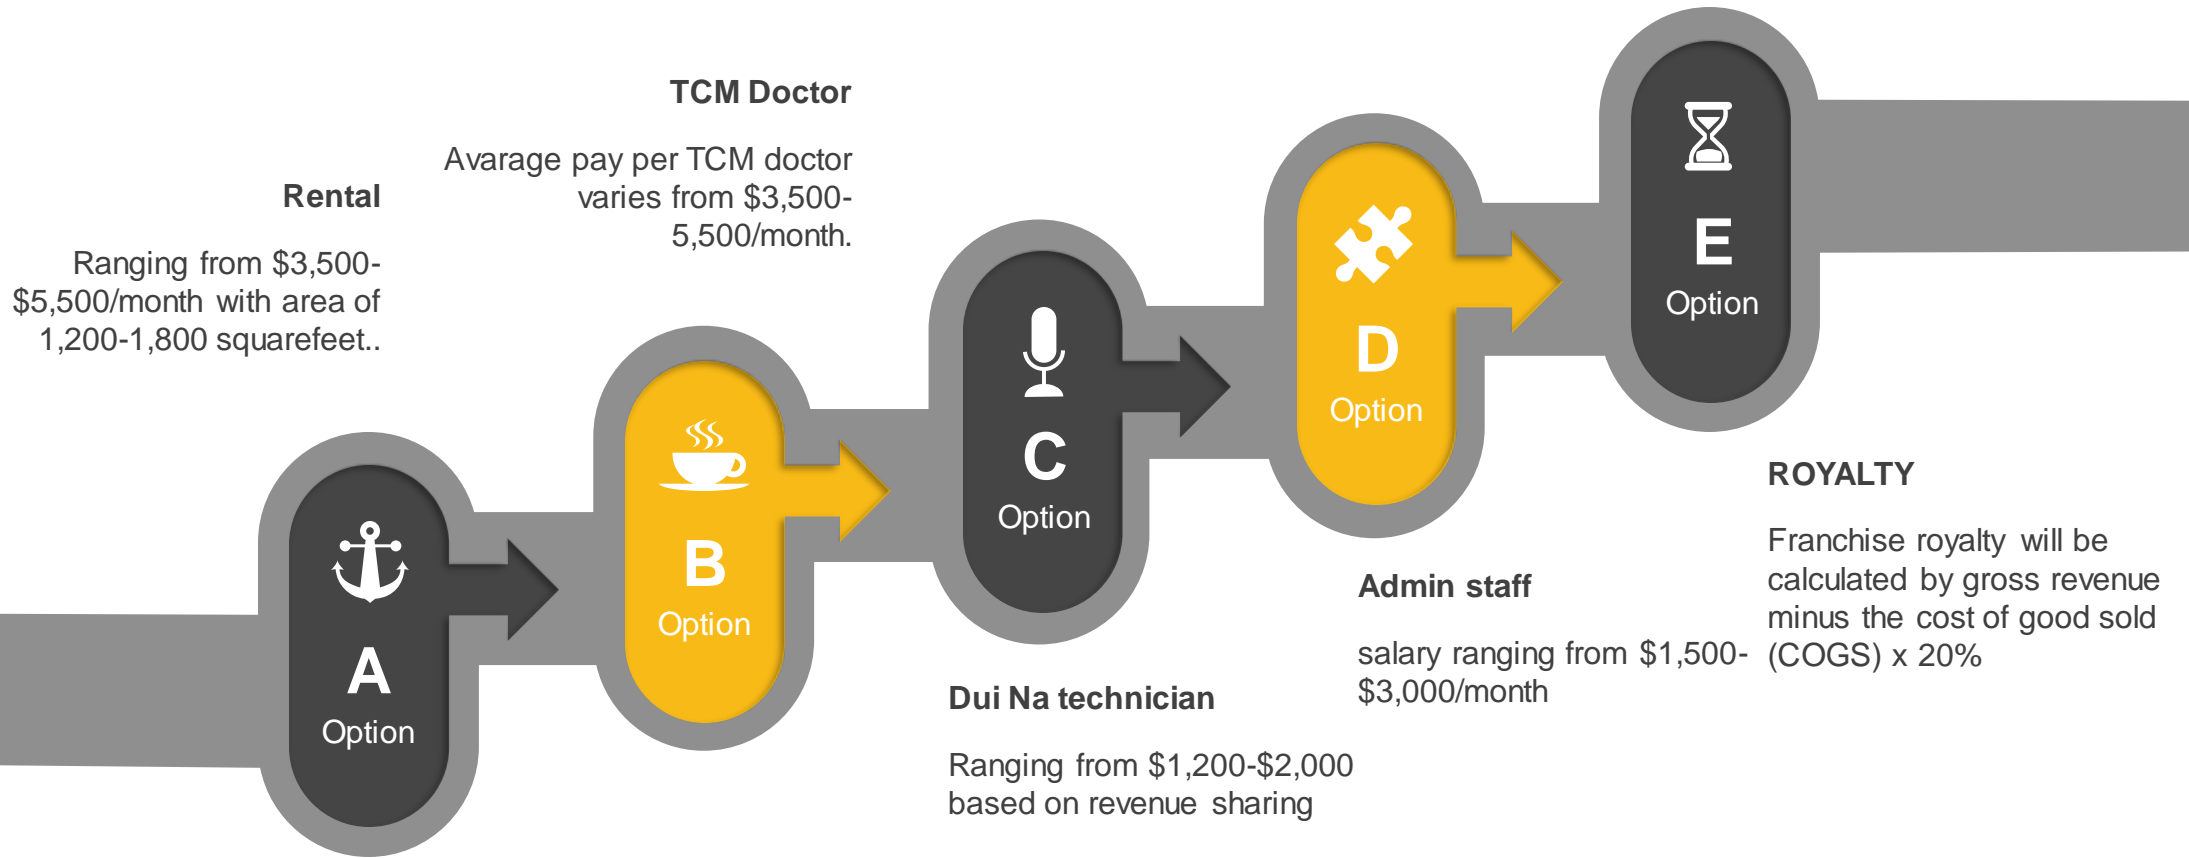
Rental

Ranging from $3,500-$5,500/month with area of 1,200-1,800 squarefeet..

TCM Doctor

Avarage pay per TCM doctor varies from $3,500-5,500/month.

A
Option

B
Option

C
Option

D
Option

E
Option

Dui Na technician

Ranging from $1,200-$2,000 based on revenue sharing

Admin staff

salary ranging from $1,500-$3,000/month

ROYALTY

Franchise royalty will be calculated by gross revenue minus the cost of good sold (COGS) x 20%